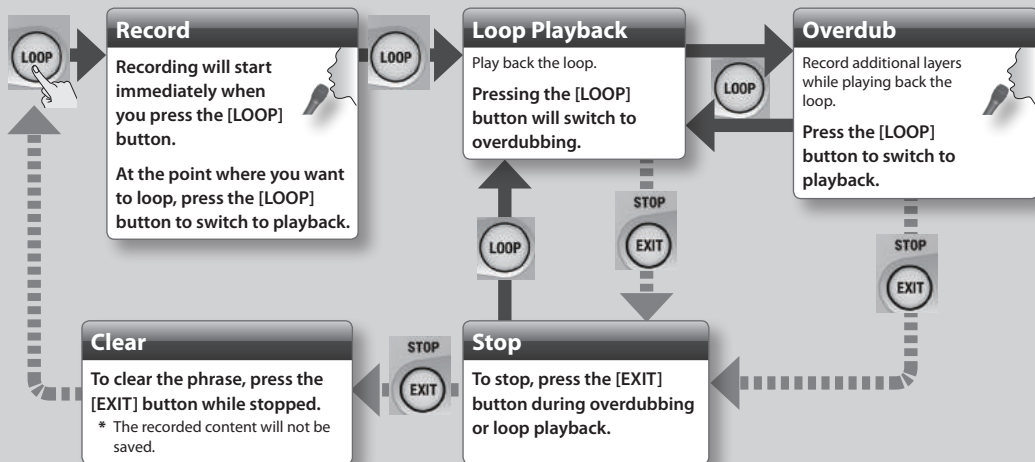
LOOP

Record

Recording will start immediately when you press the [LOOP] button.

At the point where you want to loop, press the [LOOP] button to switch to playback.

LOOP

Loop Playback

Play back the loop.

Pressing the [LOOP] button will switch to overdubbing.

LOOP

Overdub

Record additional layers while playing back the loop.

Press the [LOOP] button to switch to playback.

LOOP

STOP
EXIT

STOP
EXIT

Clear

To clear the phrase, press the [EXIT] button while stopped.

* The recorded content will not be saved.

STOP
EXIT

Stop

To stop, press the [EXIT] button during overdubbing or loop playback.